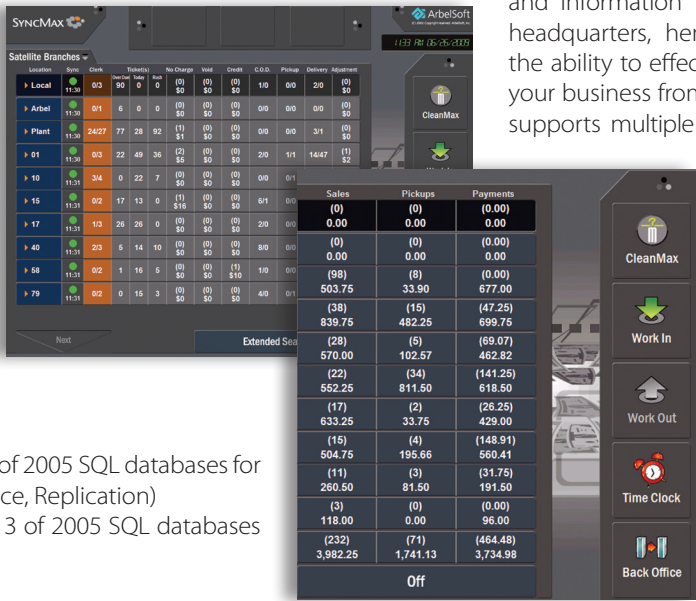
SyncMax

ArbelSoft

11:33 AM 06/26/2009

Satellite Branches

| Location | Sync | Clerk | Over Due | Today | Rack | No Charge | Void | Credit | C.O.D. | Pickup | Delivery | Adjustment |
|---|---|---|---|---|---|---|---|---|---|---|---|---|
| Local | 11:30 | 0/3 | 90 | 0 | 0 | (0) $0 | (0) $0 | (0) $0 | 1/0 | 0/0 | 2/0 | (0) $0 |
| Arbel | 11:30 | 0/1 | 6 | 0 | 0 | (0) $0 | (0) $0 | (0) $0 | 0/0 | 0/0 | 0/0 | (0) $0 |
| Plant | 11:30 | 24/27 | 77 | 28 | 92 | (1) $1 | (0) $0 | (0) $0 | 0/0 | 0/0 | 3/1 | (0) $0 |
| 01 | 11:30 | 0/3 | 22 | 49 | 36 | (2) $5 | (0) $0 | (0) $0 | 2/0 | 1/1 | 14/47 | (1) $2 |
| 10 | 11:31 | 3/4 | 0 | 22 | 7 | (0) $0 | (0) $0 | (0) $0 | 0/0 | 0/1 | | |
| 15 | 11:31 | 0/2 | 17 | 13 | 0 | (1) $16 | (0) $0 | (0) $0 | 6/1 | 0/0 | | |
| 17 | 11:31 | 1/3 | 26 | 26 | 0 | (0) $0 | (0) $0 | (0) $0 | 2/0 | 0/0 | | |
| 40 | 11:31 | 2/3 | 5 | 14 | 10 | (0) $0 | (0) $0 | (0) $0 | 8/0 | 0/0 | | |
| 58 | 11:31 | 0/2 | 1 | 16 | 5 | (0) $0 | (0) $0 | (1) $10 | 1/0 | 0/0 | | |
| 79 | 11:31 | 0/2 | 0 | 15 | 3 | (0) $0 | (0) $0 | (0) $0 | 4/0 | 0/1 | | |

Ticket(s)

Next

Extended Sea

CleanMax

| Sales | Pickups | Payments |
|---|---|---|
| (0) 0.00 | (0) 0.00 | (0.00) 0.00 |
| (0) 0.00 | (0) 0.00 | (0.00) 0.00 |
| (98) 503.75 | (8) 33.90 | (0.00) 677.00 |
| (38) 839.75 | (15) 482.25 | (47.25) 699.75 |
| (28) 570.00 | (5) 102.57 | (69.07) 462.82 |
| (22) 552.25 | (34) 811.50 | (141.25) 618.50 |
| (17) 633.25 | (2) 33.75 | (26.25) 429.00 |
| (15) 504.75 | (4) 195.66 | (148.91) 560.41 |
| (11) 260.50 | (3) 81.50 | (31.75) 191.50 |
| (3) 118.00 | (0) 0.00 | (0.00) 96.00 |
| (232) 3,982.25 | (71) 1,741.13 | (464.48) 3,734.98 |

Off

CleanMax

Work In

Work Out

Time Clock

Back Office

and information headquarters, her the ability to effec your business fron supports multiple

of 2005 SQL databases for ce, Replication) 3 of 2005 SQL databases